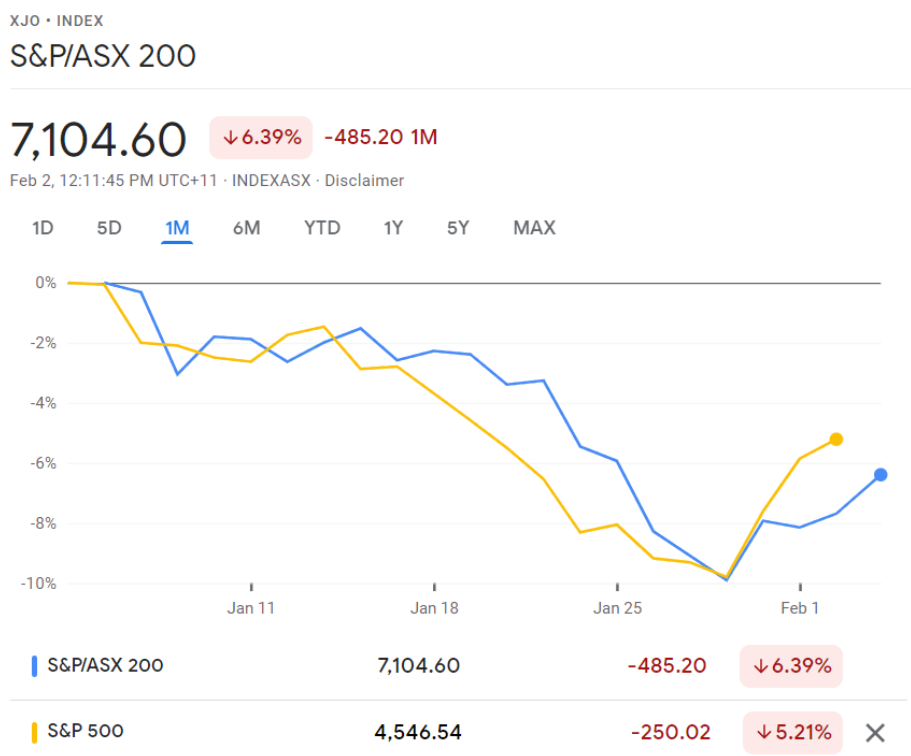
XJO • INDEX
S&P/ASX 200

7,104.60 ↓6.39% -485.20 1M

Feb 2, 12:11:45 PM UTC+11 · INDEXASX · Disclaimer

1D 5D 1M 6M YTD 1Y 5Y MAX

0%
-2%
-4%
-6%
-8%
-10%

Jan 11 Jan 18 Jan 25 Feb 1

| | | | |
|---|---|---|---|
| S&P/ASX 200 | 7,104.60 | -485.20 | ↓6.39% |
| S&P 500 | 4,546.54 | -250.02 | ↓5.21% |